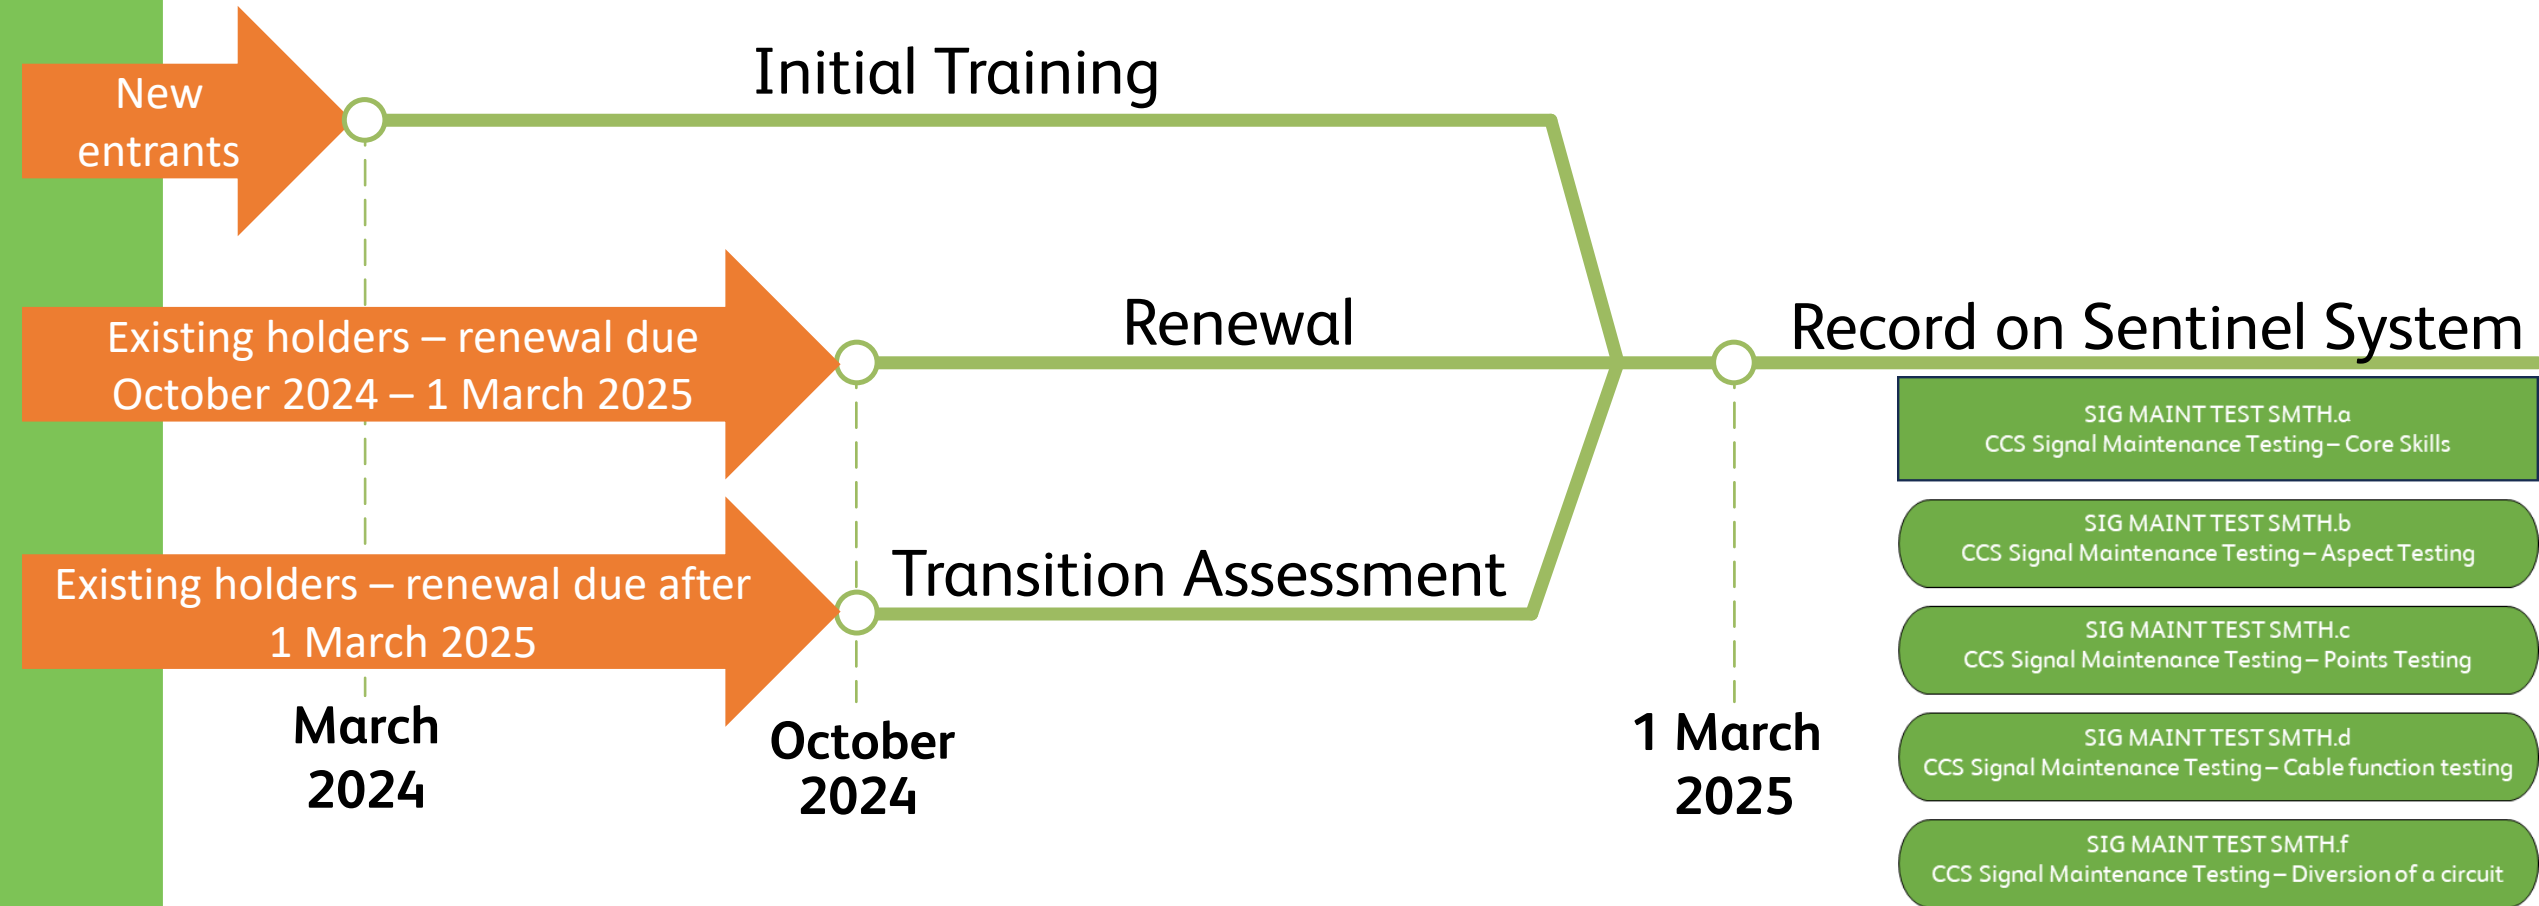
New entrants

Initial Training

Existing holders – renewal due October 2024 – 1 March 2025

Renewal

Record on Sentinel System

Existing holders – renewal due after 1 March 2025

Transition Assessment

SIG MAINT TEST SMTH.a
CCS Signal Maintenance Testing – Core Skills

SIG MAINT TEST SMTH.b
CCS Signal Maintenance Testing – Aspect Testing

SIG MAINT TEST SMTH.c
CCS Signal Maintenance Testing – Points Testing

SIG MAINT TEST SMTH.d
CCS Signal Maintenance Testing – Cable function testing

SIG MAINT TEST SMTH.f
CCS Signal Maintenance Testing – Diversion of a circuit

March 2024

October 2024

1 March 2025